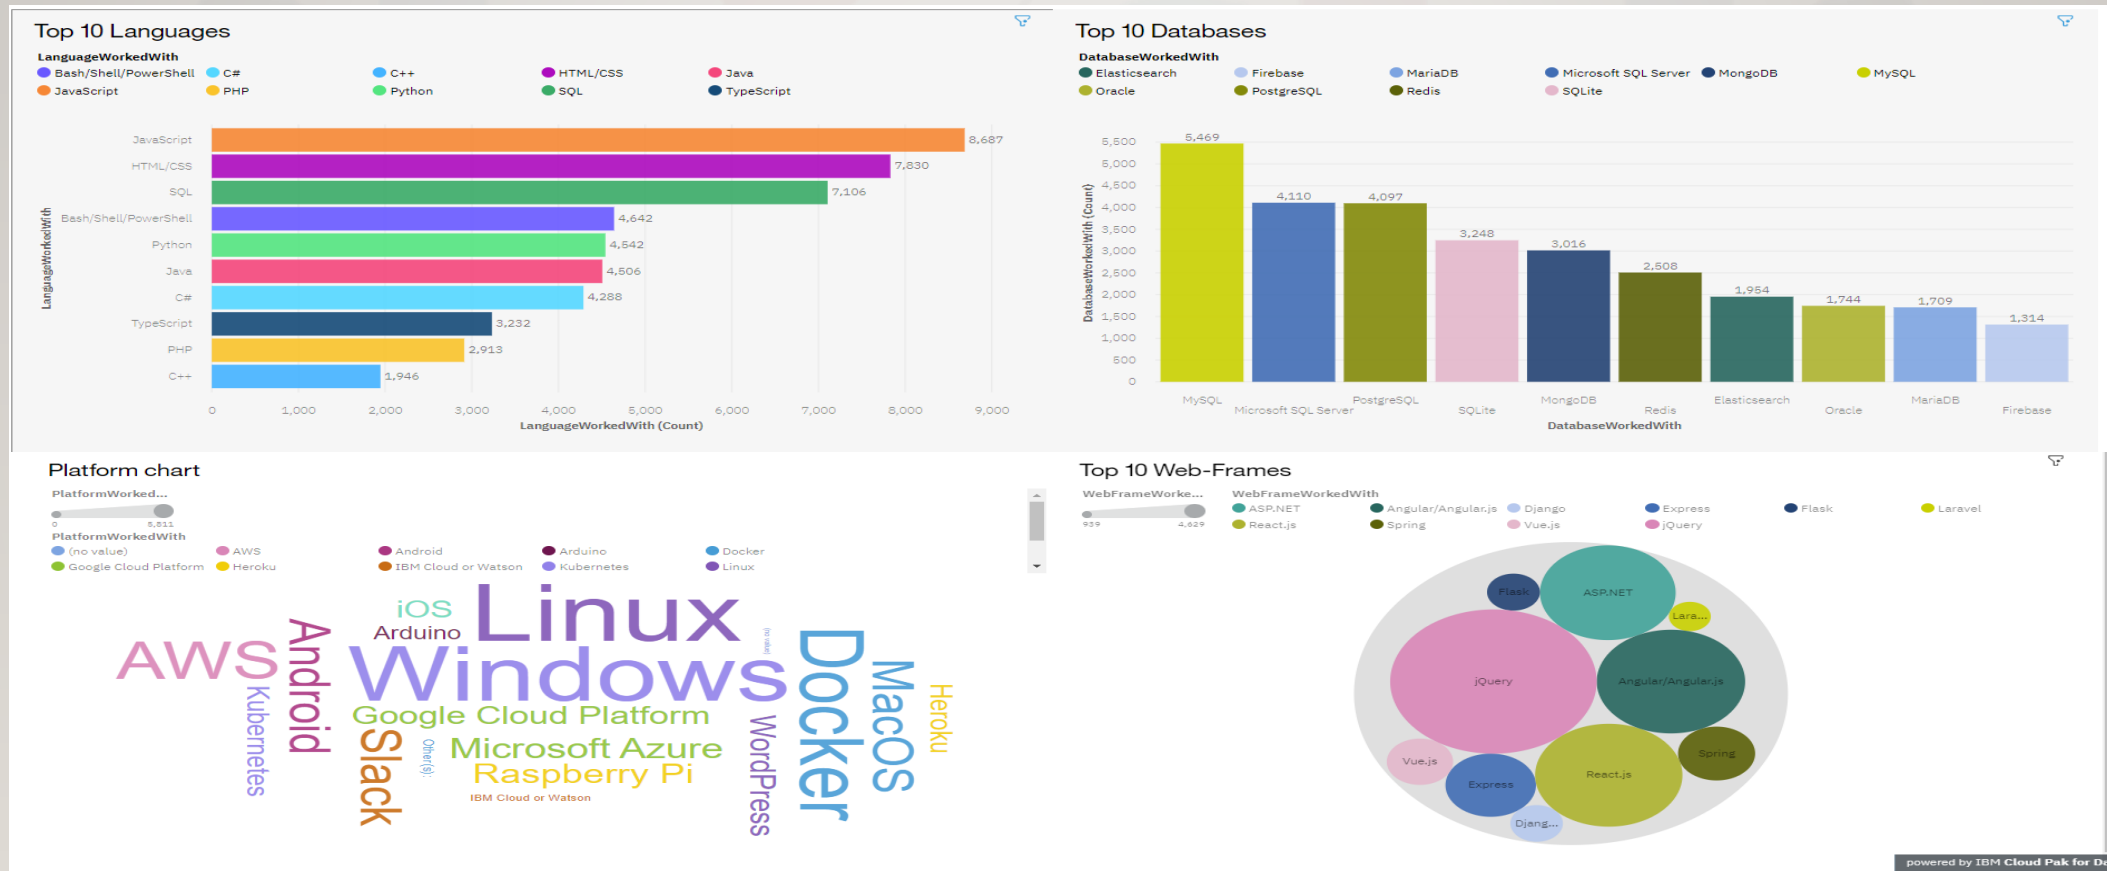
Top 10 Languages

LanguageWorkedWith
Bash/Shell/PowerShell C# C++ HTML/CSS Java
JavaScript PHP Python SQL TypeScript

| LanguageWorkedWith | Count |
|---|---|
| JavaScript | 8,687 |
| HTML/CSS | 7,830 |
| SQL | 7,106 |
| Bash/Shell/PowerShell | 4,642 |
| Python | 4,542 |
| Java | 4,506 |
| C# | 4,288 |
| TypeScript | 3,232 |
| PHP | 2,913 |
| C++ | 1,946 |

0 1,000 2,000 3,000 4,000 5,000 6,000 7,000 8,000 9,000
LanguageWorkedWith (Count)

Top 10 Databases

DatabaseWorkedWith
Elasticsearch Firebase MariaDB Microsoft SQL Server MongoDB MySQL
Oracle PostgreSQL Redis SQLite

| DatabaseWorkedWith | Count |
|---|---|
| MySQL | 5,469 |
| Microsoft SQL Server | 4,110 |
| PostgreSQL | 4,097 |
| SQLite | 3,248 |
| MongoDB | 3,016 |
| Redis | 2,508 |
| Elasticsearch | 1,954 |
| Oracle | 1,744 |
| MariaDB | 1,709 |
| Firebase | 1,314 |

0 500 1,000 1,500 2,000 2,500 3,000 3,500 4,000 4,500 5,000 5,500
DatabaseWorkedWith (Count)
DatabaseWorkedWith

Platform chart

PlatformWorked...
0 5,811
PlatformWorkedWith
(no value) AWS Android Arduino Docker
Google Cloud Platform Heroku IBM Cloud or Watson Kubernetes Linux

iOS Linux Arduino AWS Android Windows (no value) Docker MacOS Heroku Kubernetes Google Cloud Platform Slack Other(s): Microsoft Azure Raspberry Pi WordPress IBM Cloud or Watson

Top 10 Web-Frames

WebFrameWorke...
959 4,629
WebFrameWorkedWith
ASP.NET Angular/Angular.js Django Express Flask Laravel
React.js Spring Vue.js jQuery

Flask ASP.NET Lara... jQuery Angular/Angular.js Spring Vue.js React.js Express Djang...

powered by IBM Cloud Pak for D